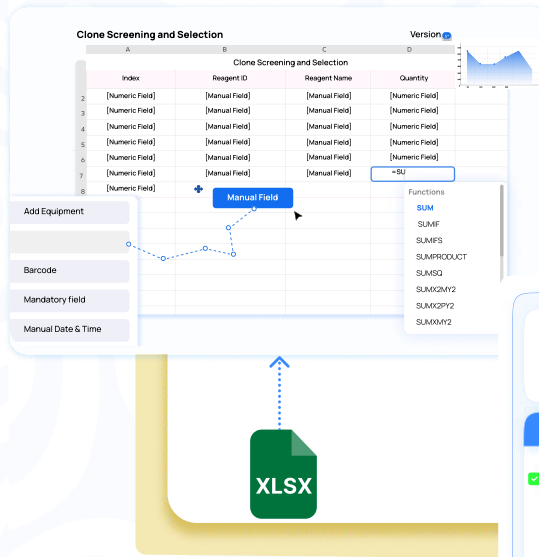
Clone Screening and Selection

Version

| | A | B | C | D |
|---|---|---|---|---|
| | Clone Screening and Selection | | | |
| | Index | Reagent ID | Reagent Name | Quantity |
| 2 | [Numeric Field] | [Manual Field] | [Manual Field] | [Numeric Field] |
| 3 | [Numeric Field] | [Manual Field] | [Manual Field] | [Numeric Field] |
| 4 | [Numeric Field] | [Manual Field] | [Manual Field] | [Numeric Field] |
| 5 | [Numeric Field] | [Manual Field] | [Manual Field] | [Numeric Field] |
| 6 | [Numeric Field] | [Manual Field] | [Manual Field] | [Numeric Field] |
| 7 | [Numeric Field] | [Manual Field] | [Manual Field] | =SU |
| 8 | [Numeric Field] | | | |

Manual Field

Functions
SUM
SUMIF
SUMIFS
SUMPRODUCT
SUMSQ
SUMX2MY2
SUMX2PY2
SUMXMY2

Add Equipment

Barcode

Mandatory field

Manual Date & Time

XLSX